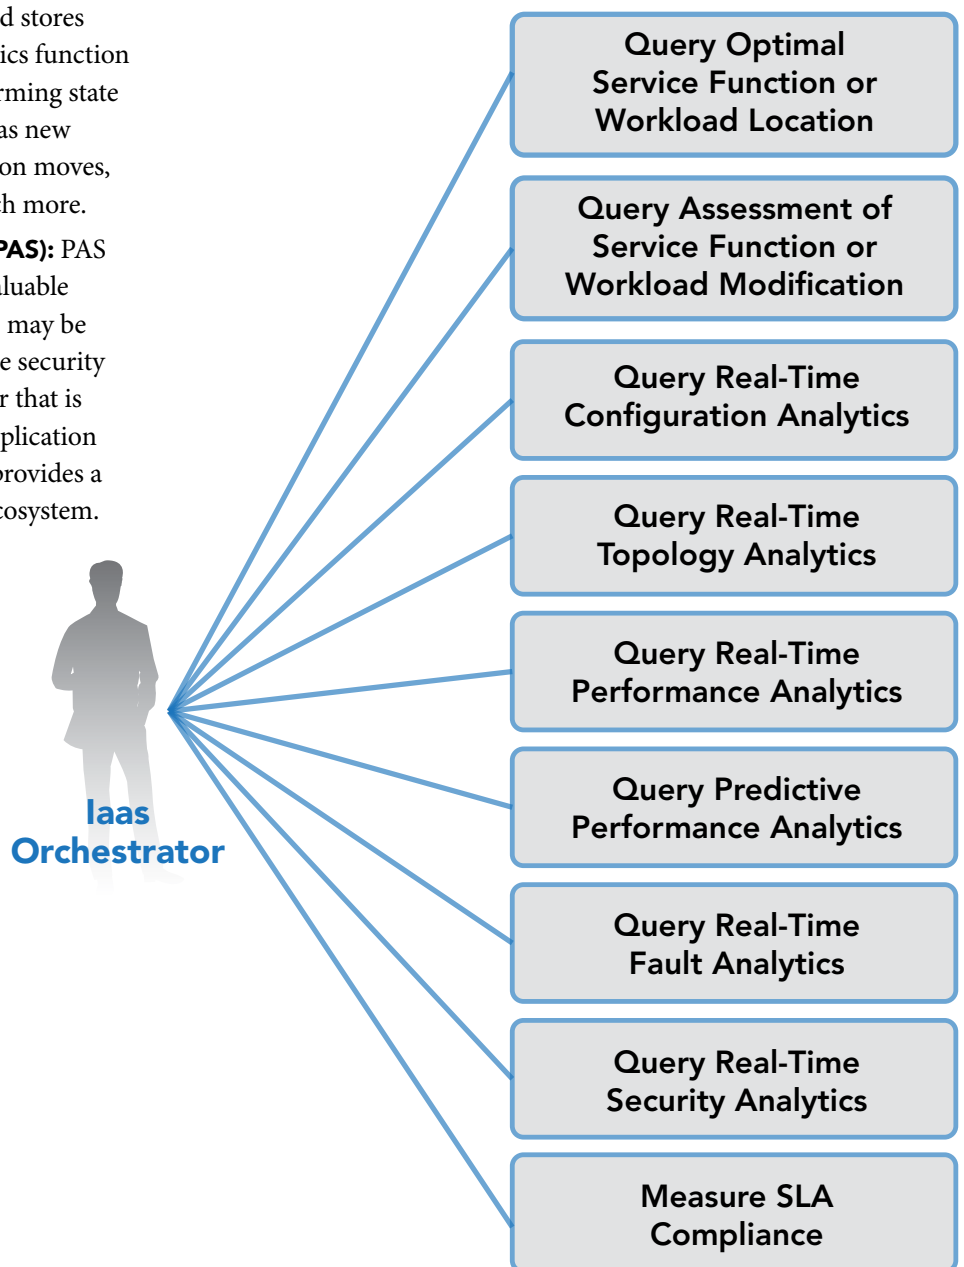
d stores ics function rming state as new on moves, h more.

PAS): PAS luable may be e security r that is plication provides a cosystem.

Iaas Orchestrator

Query Optimal Service Function or Workload Location

Query Assessment of Service Function or Workload Modification

Query Real-Time Configuration Analytics

Query Real-Time Topology Analytics

Query Real-Time Performance Analytics

Query Predictive Performance Analytics

Query Real-Time Fault Analytics

Query Real-Time Security Analytics

Measure SLA Compliance